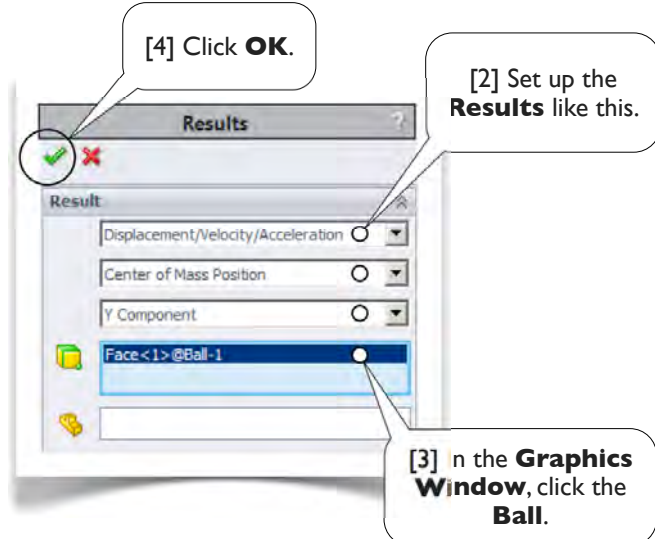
[4] Click **OK**.

[2] Set up the **Results** like this.

Results

Result

Displacement/Velocity/Acceleration

Center of Mass Position

Y Component

Face<1>@Ball-1

[3] In the **Graphics Window**, click the **Ball**.